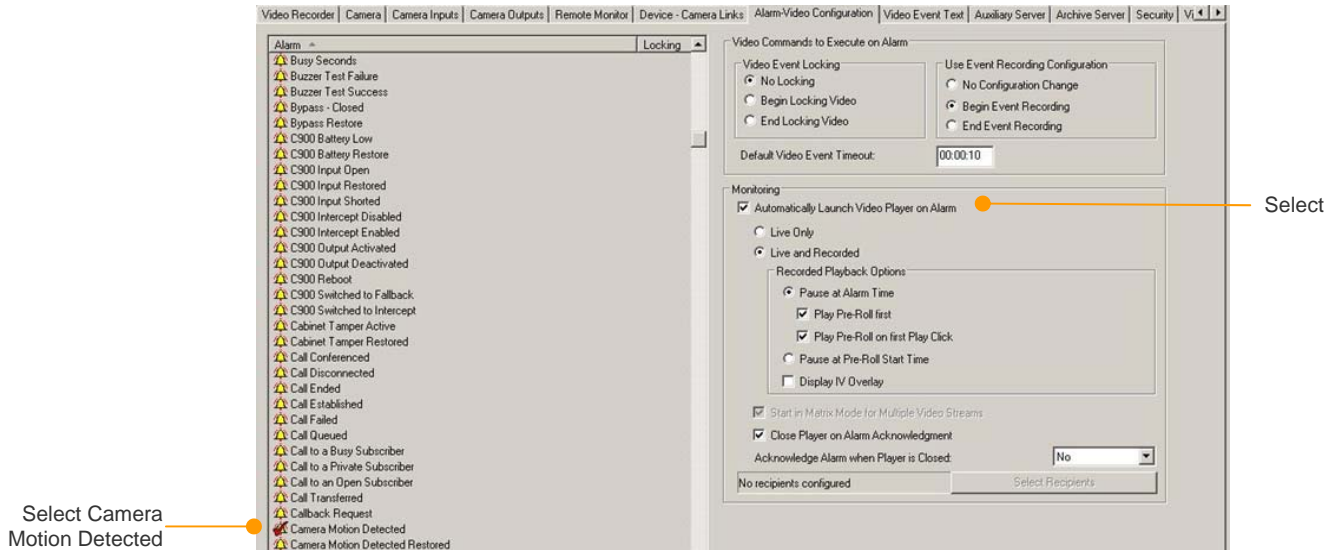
Video Recorder | Camera | Camera Inputs | Camera Outputs | Remote Monitor | Device - Camera Links | Alarm-Video Configuration | Video Event Text | Auxiliary Server | Archive Server | Security | Vi

| Alarm | Locking |
|---|---|
| Busy Seconds | |
| Buzzer Test Failure | |
| Buzzer Test Success | |
| Bypass - Closed | |
| Bypass Restore | |
| C900 Battery Low | |
| C900 Battery Restore | |
| C900 Input Open | |
| C900 Input Restored | |
| C900 Input Shorted | |
| C900 Intercept Disabled | |
| C900 Intercept Enabled | |
| C900 Output Activated | |
| C900 Output Deactivated | |
| C900 Reboot | |
| C900 Switched to Fallback | |
| C900 Switched to Intercept | |
| Cabinet Tamper Active | |
| Cabinet Tamper Restored | |
| Call Conferenced | |
| Call Disconnected | |
| Call Ended | |
| Call Established | |
| Call Failed | |
| Call Queued | |
| Call to a Busy Subscriber | |
| Call to a Private Subscriber | |
| Call to an Open Subscriber | |
| Call Transferred | |
| Callback Request | |
| Camera Motion Detected | |
| Camera Motion Detected Restored | |

Video Commands to Execute on Alarm
Video Event Locking
No Locking
Begin Locking Video
End Locking Video
Use Event Recording Configuration
No Configuration Change
Begin Event Recording
End Event Recording
Default Video Event Timeout: 00:00:10

Monitoring
Automatically Launch Video Player on Alarm
Live Only
Live and Recorded
Recorded Playback Options
Pause at Alarm Time
Play Pre-Roll first
Play Pre-Roll on first Play Click
Pause at Pre-Roll Start Time
Display IV Overlay
Start in Matrix Mode for Multiple Video Streams
Close Player on Alarm Acknowledgment
Acknowledge Alarm when Player is Closed: No
No recipients configured
Select Recipients

Select

Select Camera Motion Detected